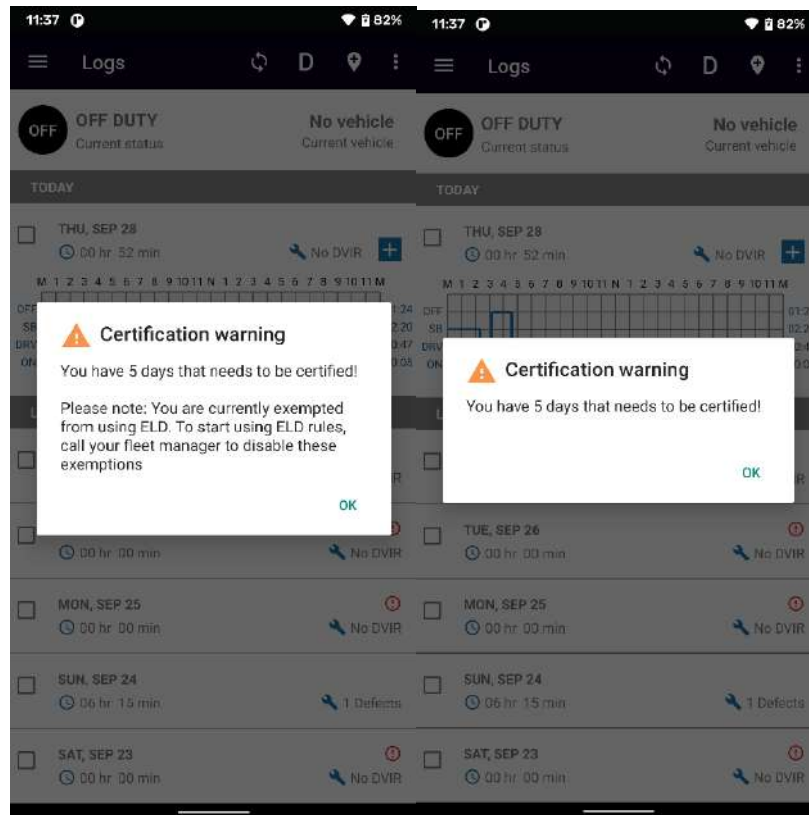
11:37 82%

Logs D

OFF OFF DUTY Current status

No vehicle Current vehicle

TODAY

THU, SEP 28
00 hr 52 min
No DVIR

M 1 2 3 4 5 6 7 8 9 10 11 N 1 2 3 4 5 6 7 8 9 10 11 M

OFF SB DRV ON

01:24 22:20 00:47 00:05

Certification warning

You have 5 days that needs to be certified!

Please note: You are currently exempted from using ELD. To start using ELD rules, call your fleet manager to disable these exemptions

OK

00 hr 00 min
No DVIR

MON, SEP 25
00 hr 00 min
No DVIR

SUN, SEP 24
06 hr 15 min
1 Defects

SAT, SEP 23
00 hr 00 min
No DVIR

11:37 82%

Logs D

OFF OFF DUTY Current status

No vehicle Current vehicle

TODAY

THU, SEP 28
00 hr 52 min
No DVIR

M 1 2 3 4 5 6 7 8 9 10 11 N 1 2 3 4 5 6 7 8 9 10 11 M

OFF SB DRV ON

Certification warning

You have 5 days that needs to be certified!

OK

TUE, SEP 26
00 hr 00 min
No DVIR

MON, SEP 25
00 hr 00 min
No DVIR

SUN, SEP 24
06 hr 15 min
1 Defects

SAT, SEP 23
00 hr 00 min
No DVIR